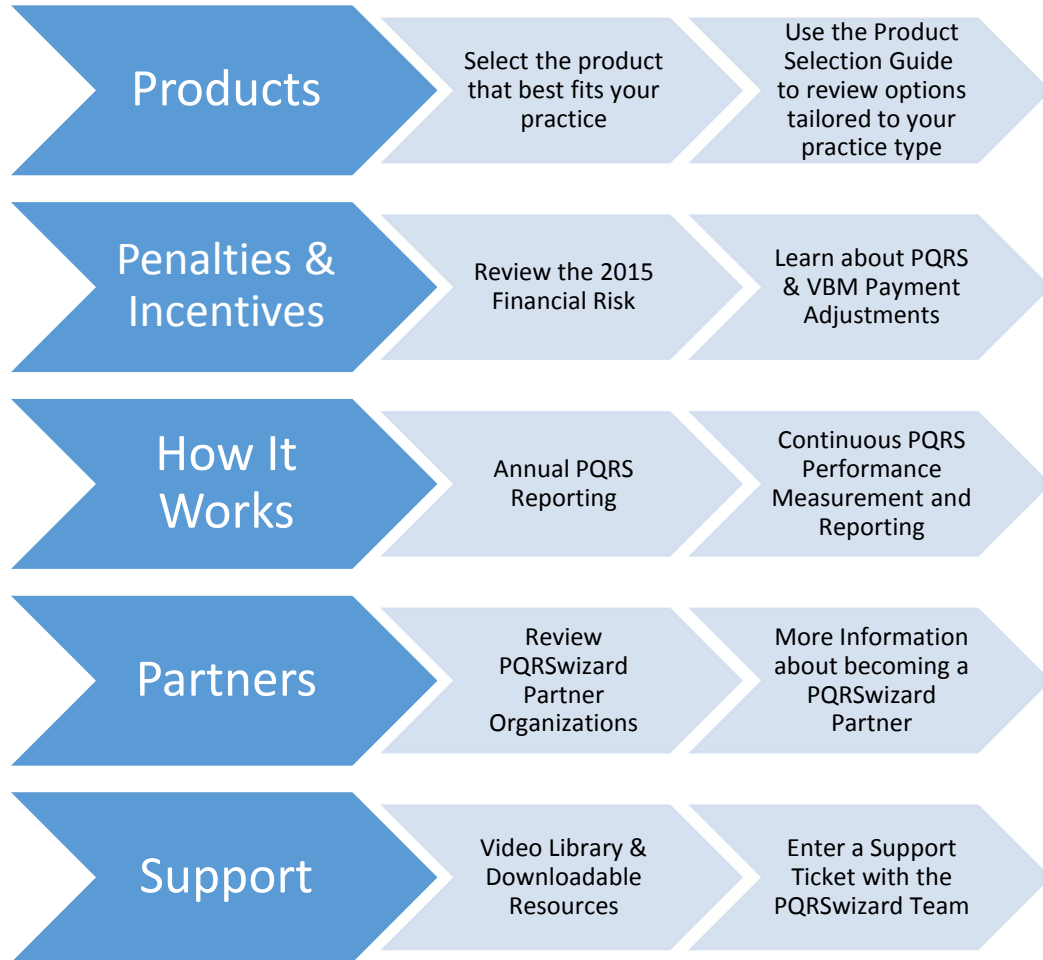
Products

Select the product that best fits your practice

Use the Product Selection Guide to review options tailored to your practice type

Penalties & Incentives

Review the 2015 Financial Risk

Learn about PQRS & VBM Payment Adjustments

How It Works

Annual PQRS Reporting

Continuous PQRS Performance Measurement and Reporting

Partners

Review PQRSwizard Partner Organizations

More Information about becoming a PQRSwizard Partner

Support

Video Library & Downloadable Resources

Enter a Support Ticket with the PQRSwizard Team